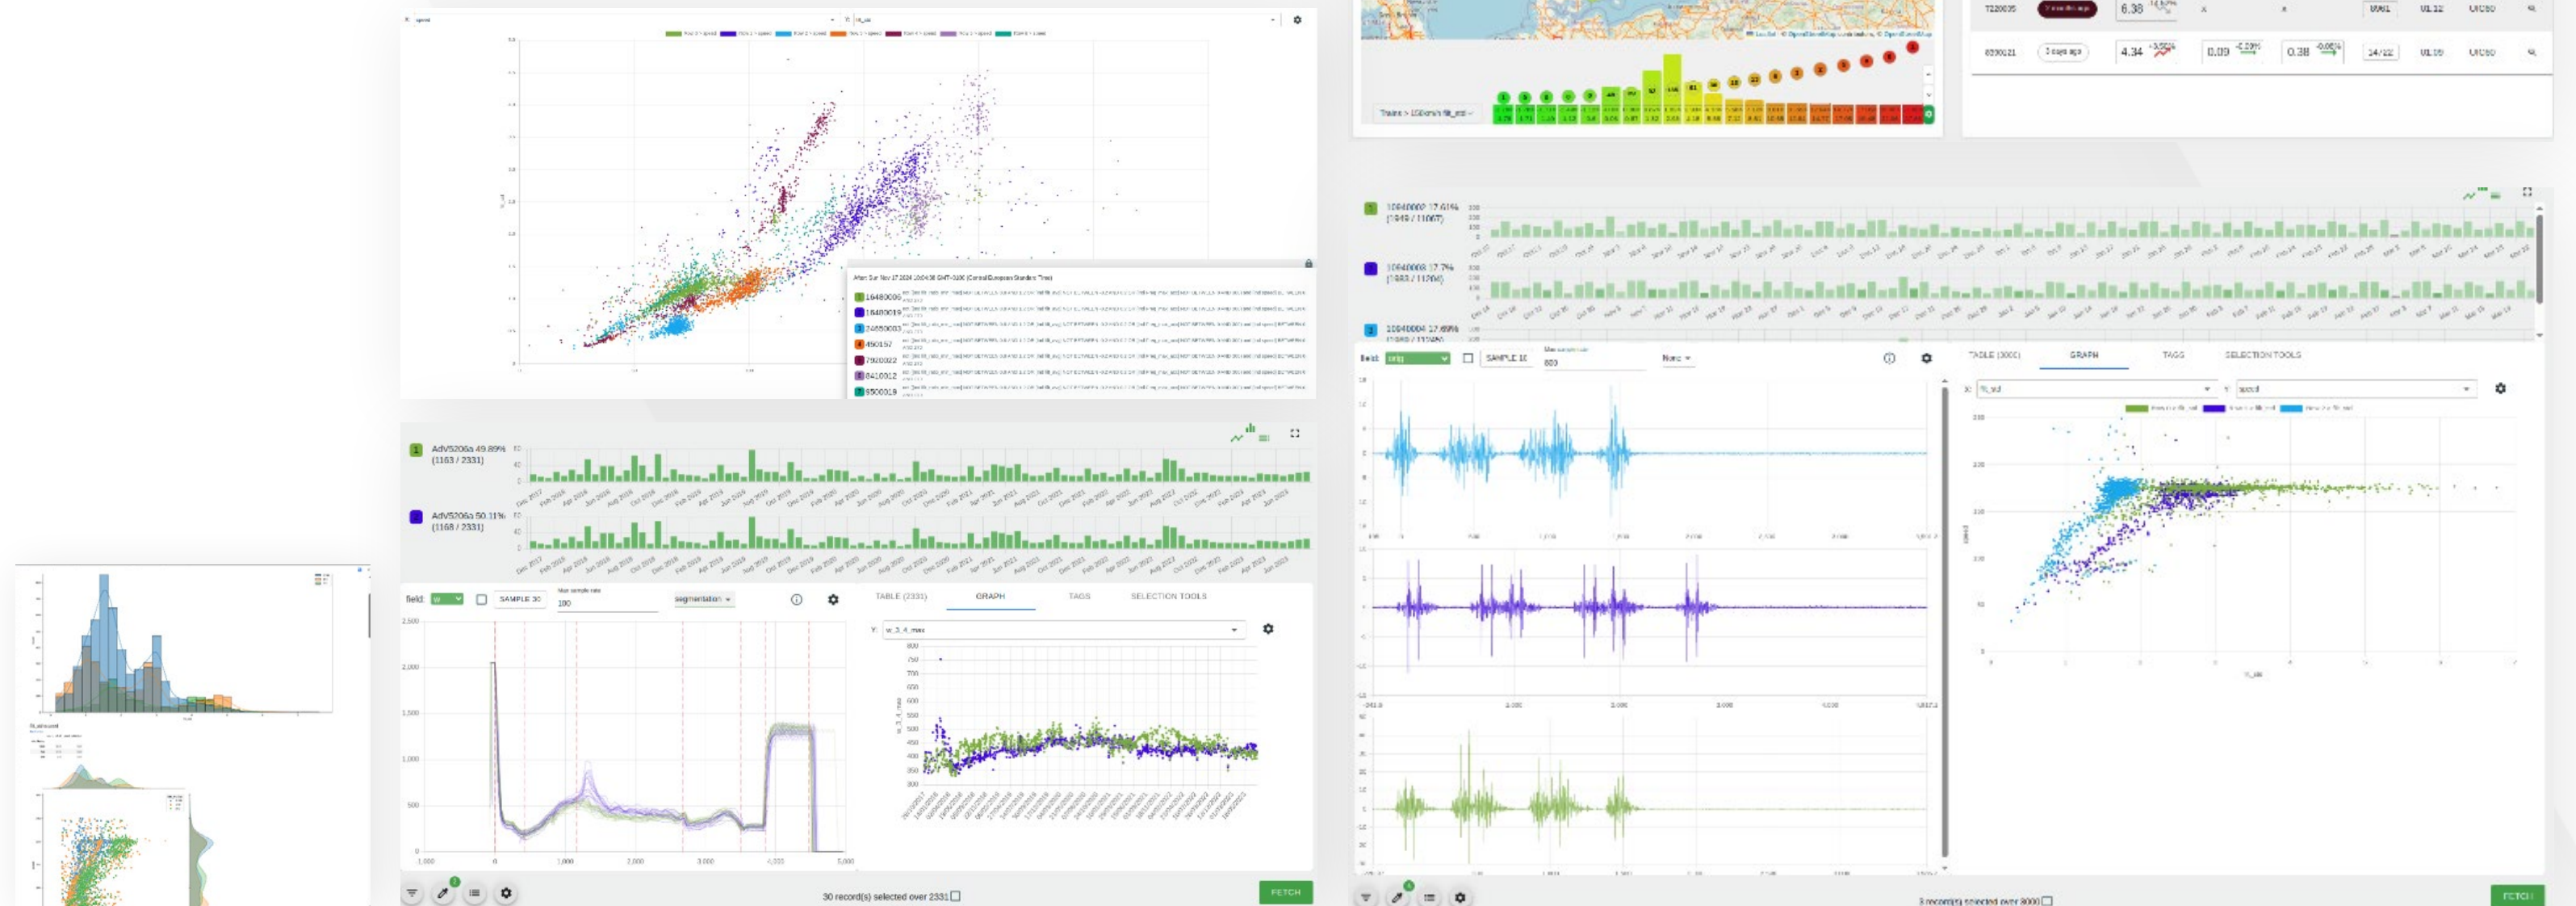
AdV5206a 49.89%
(1163 / 2331)

AdV5206a 50.11%
(1168 / 2331)

field:
SAMPLE 30
100
segmentation

TABLE (2331)
GRAPH
TAGS
SELECTION TOOLS

Y: w_3_4_max

30 record(s) selected over 2331

FETCH

7220035
6.38

8890021
3 days ago
4.34
0.09
0.38
14/22

10840002 17.61%
(1949 / 11067)

10840003 17.7%
(1683 / 11264)

10840004 17.69%

field:
SAMPLE 10
800
None

TABLE (3000)
GRAPH
TAGS
SELECTION TOOLS

3 record(s) selected over 3000

FETCH